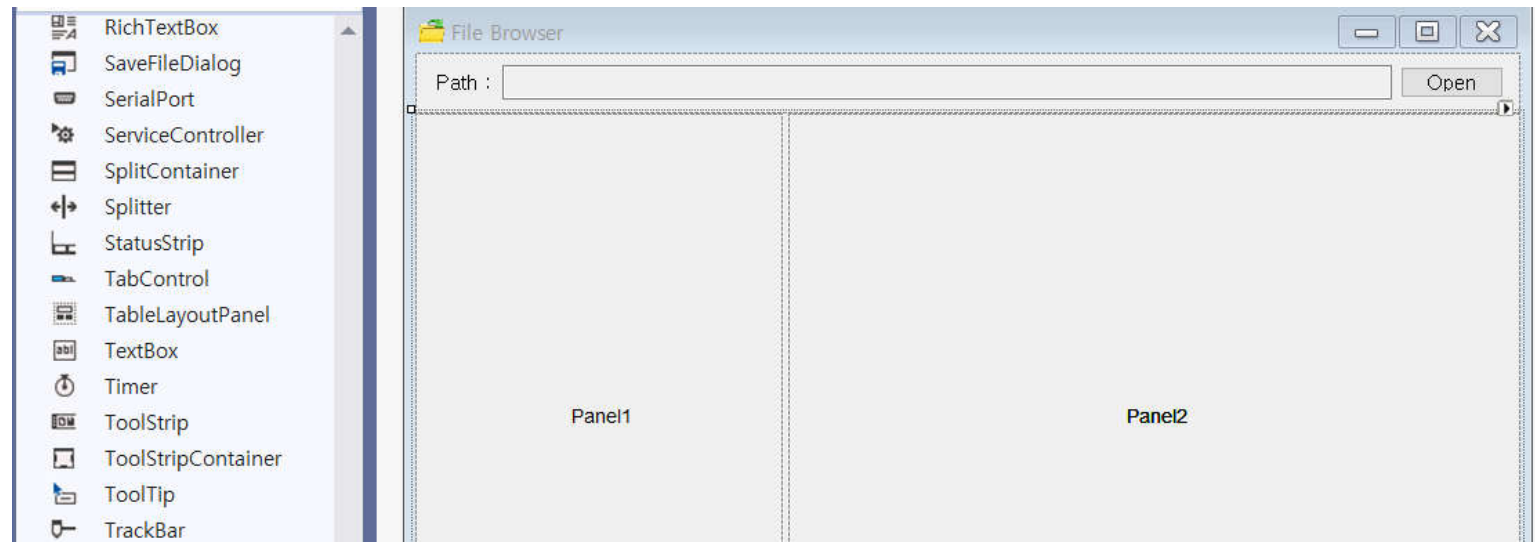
RichTextBox
SaveFileDialog
SerialPort
ServiceController
SplitContainer
Splitter
StatusStrip
TabControl
TableLayoutPanel
TextBox
Timer
ToolStrip
ToolStripContainer
ToolTip
TrackBar

File Browser

Path :

Open

Panel1

Panel2